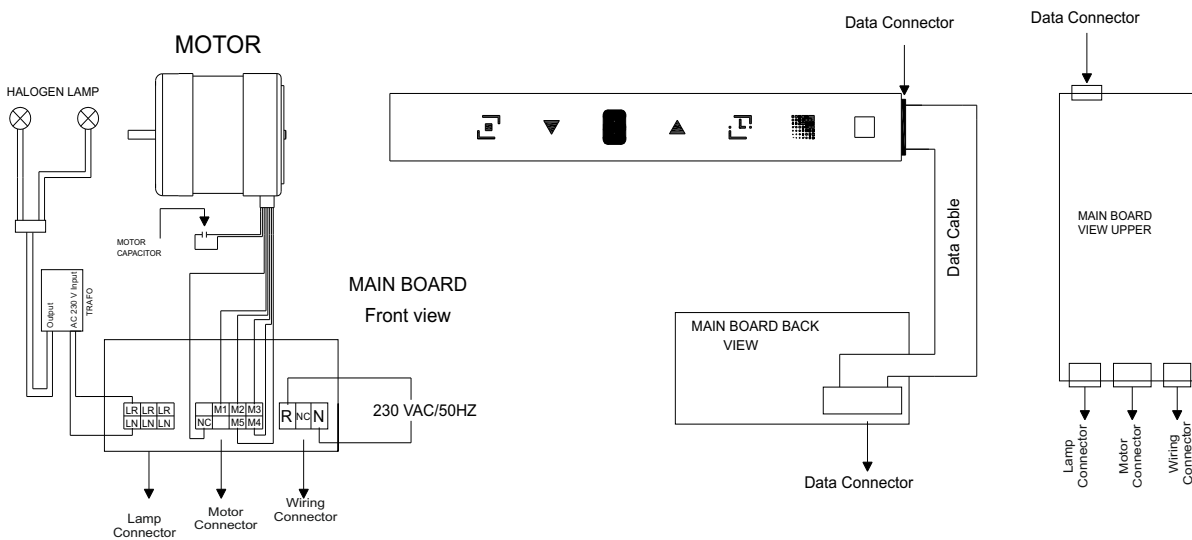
MOTOR

HALOGEN LAMP

MOTOR CAPACITOR

Output

AC 230 V Input
TRAFO

MAIN BOARD
Front view

| LR | LR | LR |
|---|---|---|
| LN | LN | LN |

| | M1 | M2 | M3 |
|---|---|---|---|
| NC | | M5 | M4 |

R NC N

230 VAC/50HZ

Lamp Connector

Motor Connector

Wiring Connector

Data Connector

Data Cable

MAIN BOARD BACK VIEW

Data Connector

Data Connector

MAIN BOARD VIEW UPPER

Lamp Connector

Motor Connector

Wiring Connector